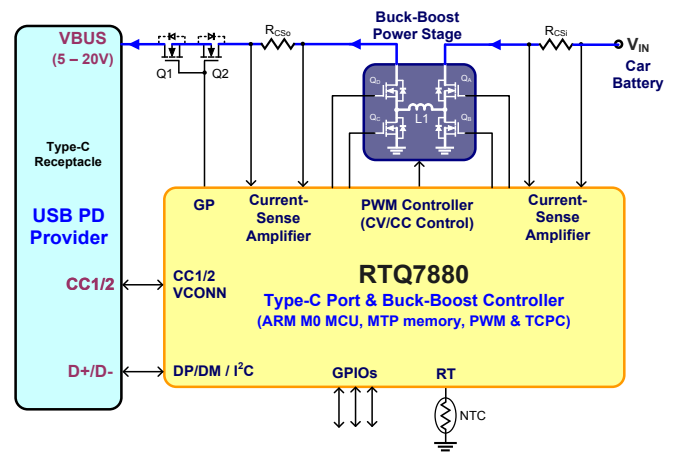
VBUS
(5 – 20V)

Q1
Q2

$R_{CSo}$

Buck-Boost Power Stage

$R_{CSi}$

$V_{IN}$
Car Battery

$Q_D$
$Q_A$
L1
$Q_C$
$Q_B$

Type-C Receptacle

USB PD Provider

CC1/2

D+/D-

GP

Current-Sense Amplifier

PWM Controller (CV/CC Control)

Current-Sense Amplifier

CC1/2
VCONN

RTQ7880
Type-C Port & Buck-Boost Controller
(ARM M0 MCU, MTP memory, PWM & TCPC)

DP/DM / $I^2C$

GPIOs

RT

NTC